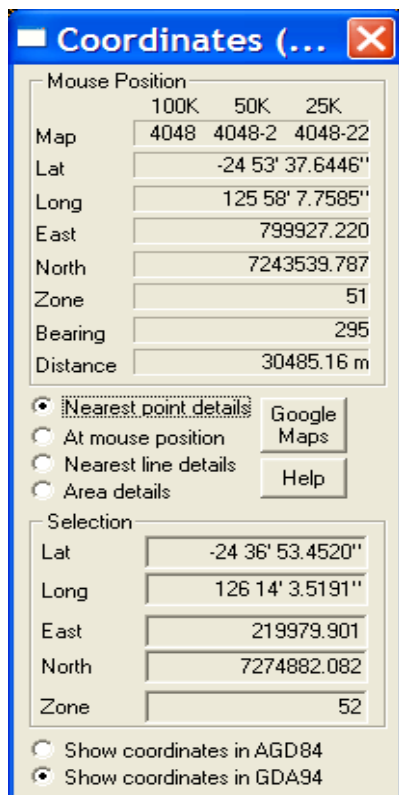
Coordinates (...

Mouse Position

|  | 100K | 50K | 25K |
|---|---|---|---|
| Map | 4048 | 4048-2 | 4048-22 |
| Lat | -24 53' 37.6446'' | | |
| Long | 125 58' 7.7585'' | | |
| East | 799927.220 | | |
| North | 7243539.787 | | |
| Zone | 51 | | |
| Bearing | 295 | | |
| Distance | 30485.16 m | | |

Nearest point details
At mouse position
Nearest line details
Area details

Google Maps

Help

Selection

| Lat | -24 36' 53.4520'' |
|---|---|
| Long | 126 14' 3.5191'' |
| East | 219979.901 |
| North | 7274882.082 |
| Zone | 52 |

Show coordinates in AGD84
Show coordinates in GDA94